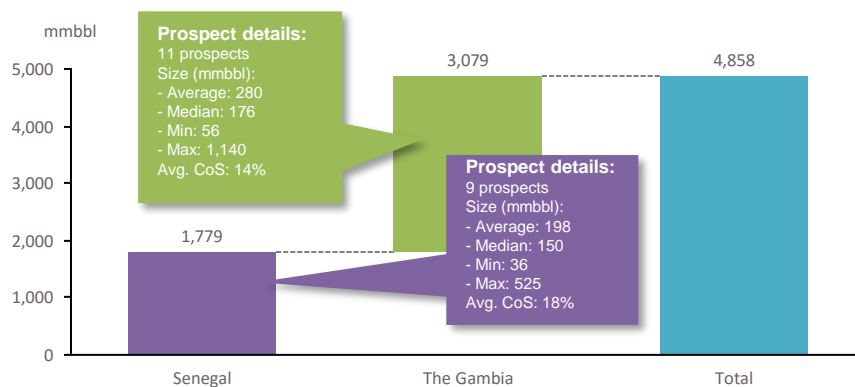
mmbbl

5,000
4,000
3,000
2,000
1,000
0

Prospect details:
11 prospects
Size (mmbbl):
- Average: 280
- Median: 176
- Min: 56
- Max: 1,140
Avg. CoS: 14%

3,079

4,858

Prospect details:
9 prospects
Size (mmbbl):
- Average: 198
- Median: 150
- Min: 36
- Max: 525
Avg. CoS: 18%

1,779

Senegal
The Gambia
Total